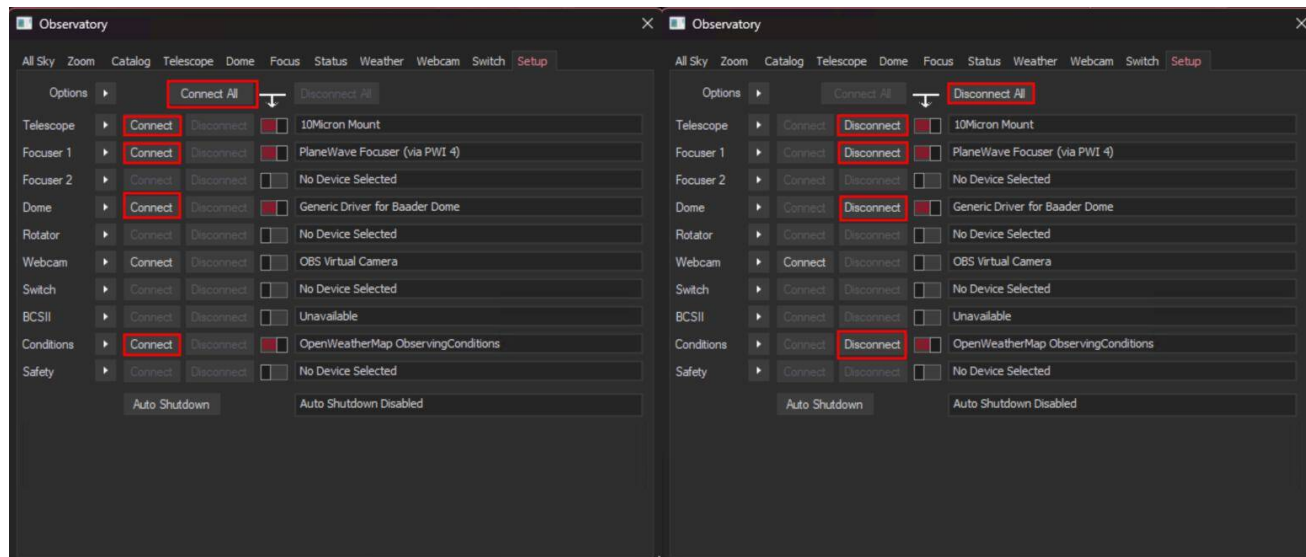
Observatory ×

All Sky Zoom Catalog Telescope Dome Focus Status Weather Webcam Switch Setup

Options Connect All Disconnect All

Telescope Connect Disconnect 10Micron Mount

Focuser 1 Connect Disconnect PlaneWave Focuser (via PWI 4)

Focuser 2 Connect Disconnect No Device Selected

Dome Connect Disconnect Generic Driver for Baader Dome

Rotator Connect Disconnect No Device Selected

Webcam Connect Disconnect OBS Virtual Camera

Switch Connect Disconnect No Device Selected

BCSII Connect Disconnect Unavailable

Conditions Connect Disconnect OpenWeatherMap ObservingConditions

Safety Connect Disconnect No Device Selected

Auto Shutdown Auto Shutdown Disabled

Observatory ×

All Sky Zoom Catalog Telescope Dome Focus Status Weather Webcam Switch Setup

Options Connect All Disconnect All

Telescope Connect Disconnect 10Micron Mount

Focuser 1 Connect Disconnect PlaneWave Focuser (via PWI 4)

Focuser 2 Connect Disconnect No Device Selected

Dome Connect Disconnect Generic Driver for Baader Dome

Rotator Connect Disconnect No Device Selected

Webcam Connect Disconnect OBS Virtual Camera

Switch Connect Disconnect No Device Selected

BCSII Connect Disconnect Unavailable

Conditions Connect Disconnect OpenWeatherMap ObservingConditions

Safety Connect Disconnect No Device Selected

Auto Shutdown Auto Shutdown Disabled